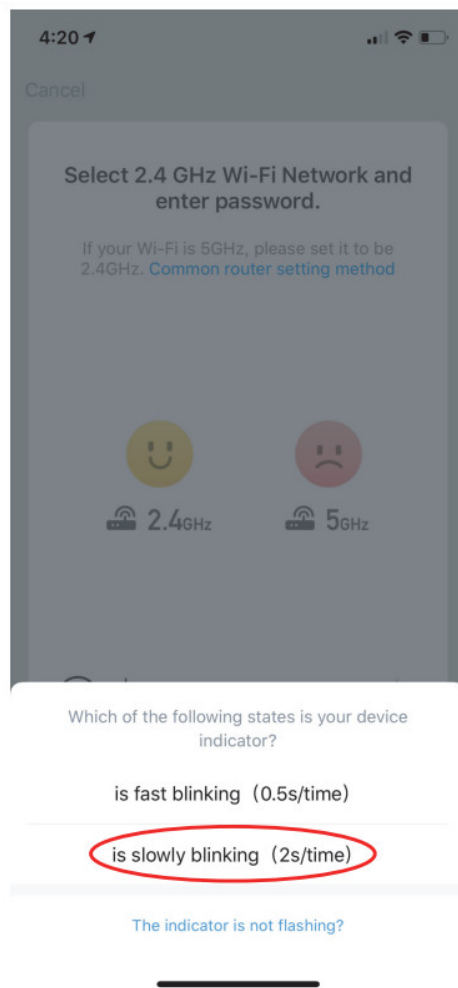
4:20

Cancel

Select 2.4 GHz Wi-Fi Network and enter password.

If your Wi-Fi is 5GHz, please set it to be 2.4GHz. Common router setting method

2.4GHz

5GHz

Which of the following states is your device indicator?

is fast blinking（0.5s/time）

is slowly blinking（2s/time）

The indicator is not flashing?